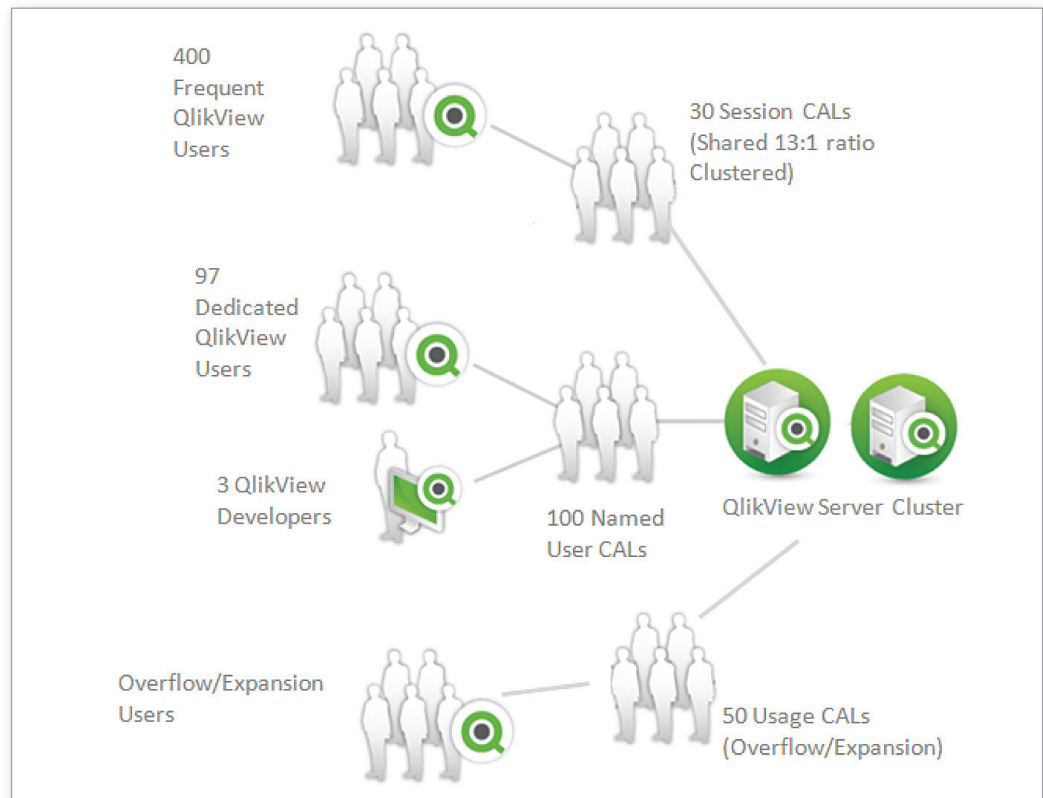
400
Frequent
QlikView
Users

30 Session CALs
(Shared 13:1 ratio
Clustered)

97
Dedicated
QlikView
Users

3 QlikView
Developers

100 Named
User CALs

QlikView Server Cluster

Overflow/Expansion
Users

50 Usage CALs
(Overflow/Expansion)